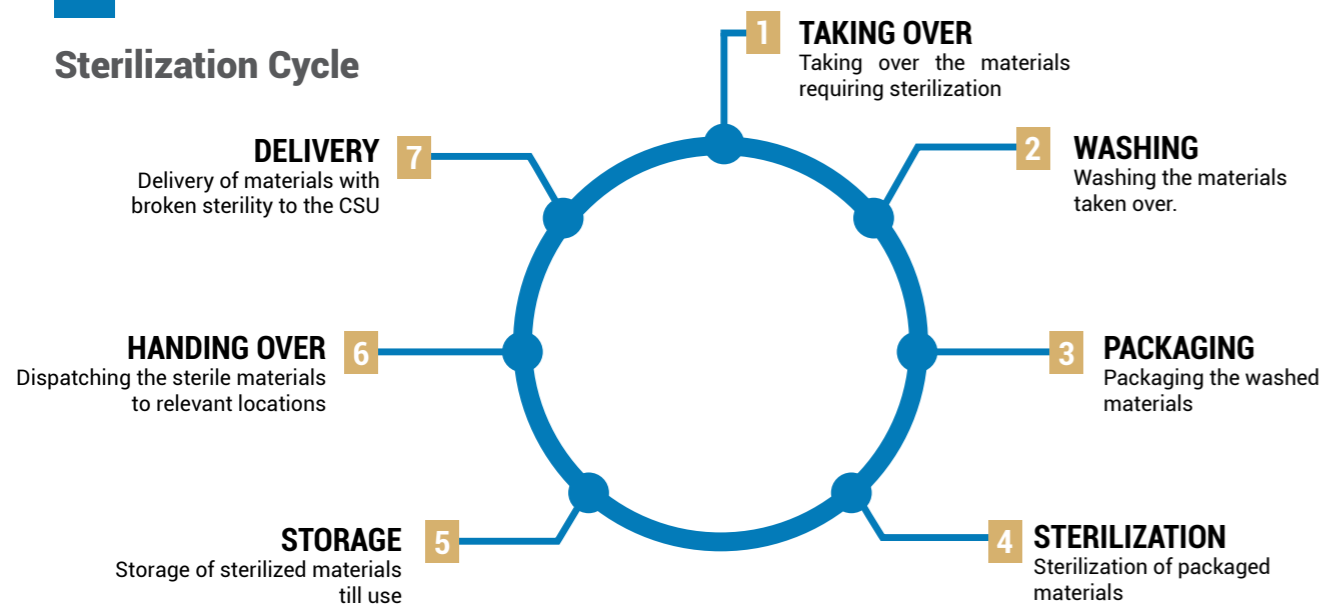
Sterilization Cycle

1 TAKING OVER
Taking over the materials requiring sterilization

2 WASHING
Washing the materials taken over.

3 PACKAGING
Packaging the washed materials

4 STERILIZATION
Sterilization of packaged materials

5 STORAGE
Storage of sterilized materials till use

6 HANDING OVER
Dispatching the sterile materials to relevant locations

7 DELIVERY
Delivery of materials with broken sterility to the CSU